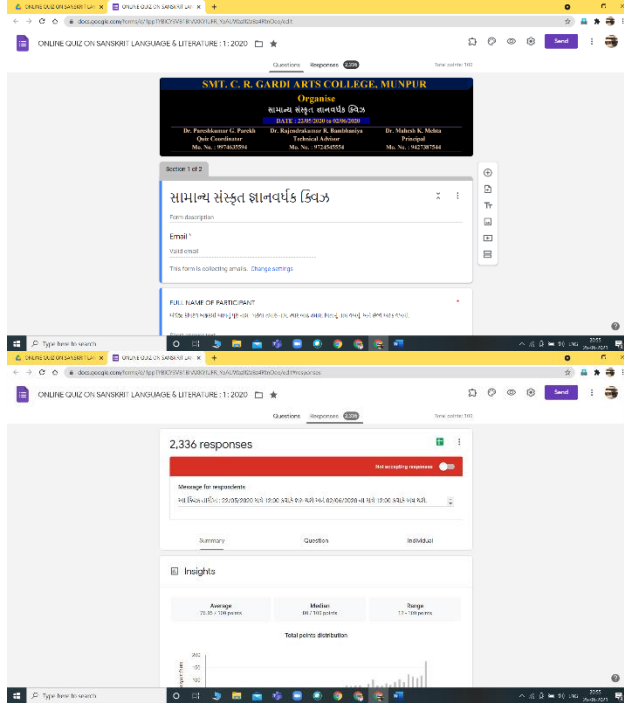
ONLINE QUIZ ON SANSKRIT LA
ONLINE QUIZ ON SANSKRIT LA
docs.google.com/forms/d/1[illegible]/edit

ONLINE QUIZ ON SANSKRIT LANGUAGE & LITERATURE : 1 : 2020

Send

Questions Responses 2,336 Total points: 100

SMT. C. R. GARDI ARTS COLLEGE, MUNPUR
Organise
સામાન્ય સંસ્કૃત જ્ઞાનવર્ધક ક્વિઝ
DATE : 22/05/2020 to 02/06/2020

Dr. Pareshkumar G. Parekh
Quiz Coordinator
Mo. No. : 9974635594

Dr. Rajendrakumar R. Bambhaniya
Technical Advisor
Mo. No. : 9724545554

Dr. Mahesh K. Mehta
Principal
Mo. No. : 9427387544

Section 1 of 2

સામાન્ય સંસ્કૃત જ્ઞાનવર્ધક ક્વિઝ

Form description

Email *

Valid email

This form is collecting emails. Change settings

FULL NAME OF PARTICIPANT

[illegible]

Type here to search

ONLINE QUIZ ON SANSKRIT LA
ONLINE QUIZ ON SANSKRIT LA
docs.google.com/forms/d/1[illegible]/edit#responses

ONLINE QUIZ ON SANSKRIT LANGUAGE & LITERATURE : 1 : 2020

Send

Questions Responses 2,336 Total points: 100

2,336 responses

Not accepting responses

Message for respondents

આ ક્વિઝ તારીખ : 22/05/2020 થી 10:00 કલાકે શરૂ થઈ અને 02/06/2020 ના રોજ 10:00 કલાકે બંધ થઈ.

Summary Question Individual

Insights

Average
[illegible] / 100 points

Median
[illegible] / 100 points

Range
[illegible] / 100 points

Total points distribution

Type here to search